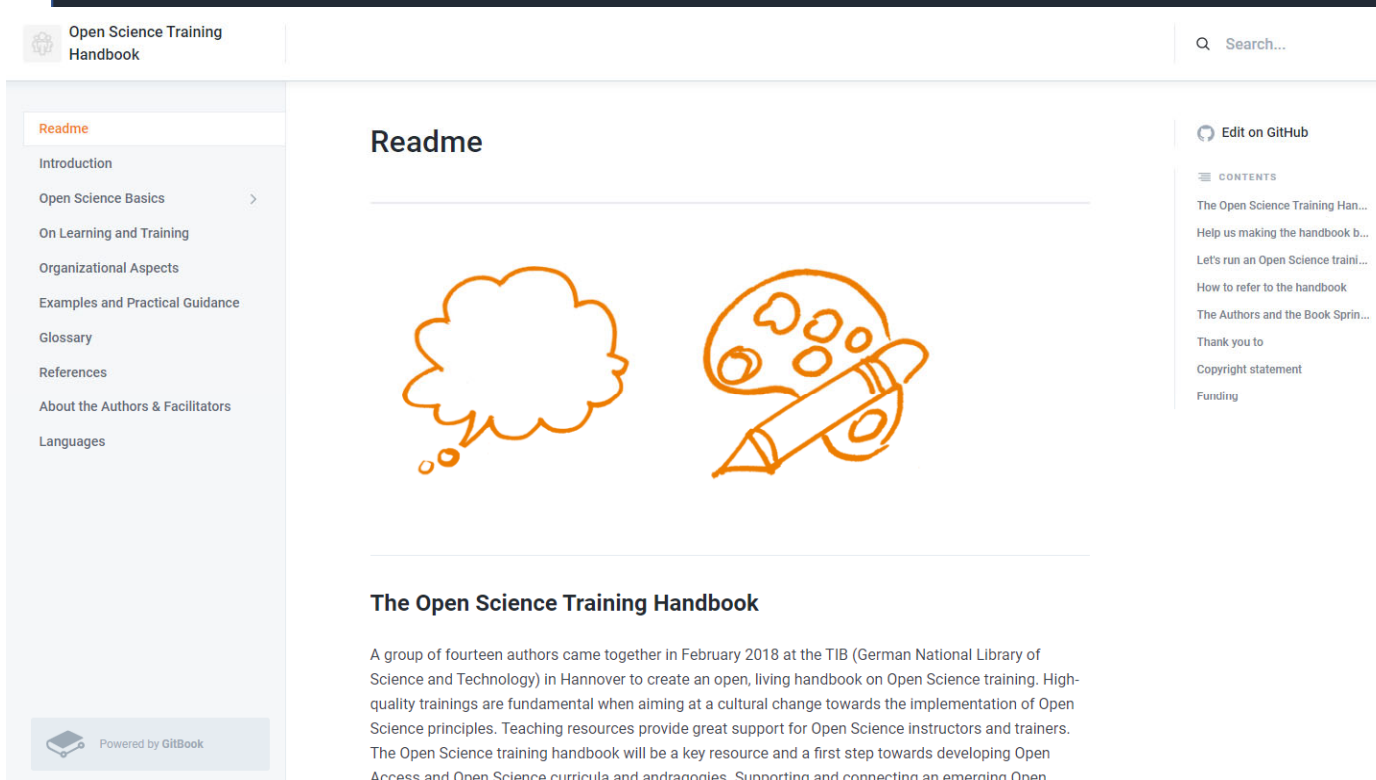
Open Science Training Handbook

Search...

Readme
Introduction
Open Science Basics
On Learning and Training
Organizational Aspects
Examples and Practical Guidance
Glossary
References
About the Authors & Facilitators
Languages

Powered by GitBook

Readme

The Open Science Training Handbook

A group of fourteen authors came together in February 2018 at the TIB (German National Library of Science and Technology) in Hannover to create an open, living handbook on Open Science training. High-quality trainings are fundamental when aiming at a cultural change towards the implementation of Open Science principles. Teaching resources provide great support for Open Science instructors and trainers. The Open Science training handbook will be a key resource and a first step towards developing Open Access and Open Science curricula and andragogies. Supporting and connecting an emerging Open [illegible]

Edit on GitHub

CONTENTS
The Open Science Training Han...
Help us making the handbook b...
Let's run an Open Science traini...
How to refer to the handbook
The Authors and the Book Sprin...
Thank you to
Copyright statement
Funding